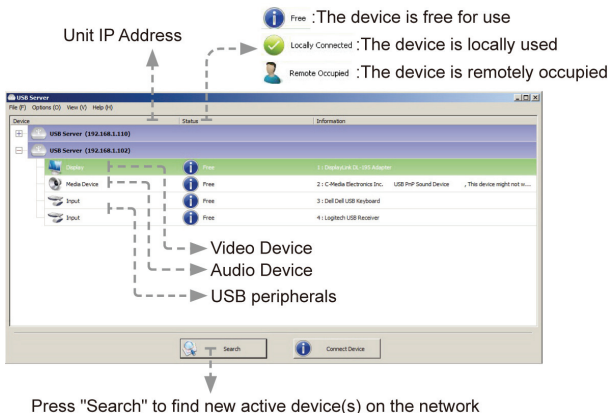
Free :The device is free for use

Unit IP Address

Locally Connected :The device is locally used

Remote Occupied :The device is remotely occupied

USB Server

File (F) Options (O) View (V) Help (H)

| Device | Status | Information |
|---|---|---|
| USB Server (192.168.1.110) | | |
| USB Server (192.168.1.102) | | |
| Display | Free | 1 : DisplayLink DL-195 Adapter |
| Media Device | Free | 2 : C-Media Electronics Inc. USB PnP Sound Device , This device might not w... |
| Input | Free | 3 : Dell Dell USB Keyboard |
| Input | Free | 4 : Logitech USB Receiver |

Video Device

Audio Device

USB peripherals

Search

Connect Device

Press "Search" to find new active device(s) on the network